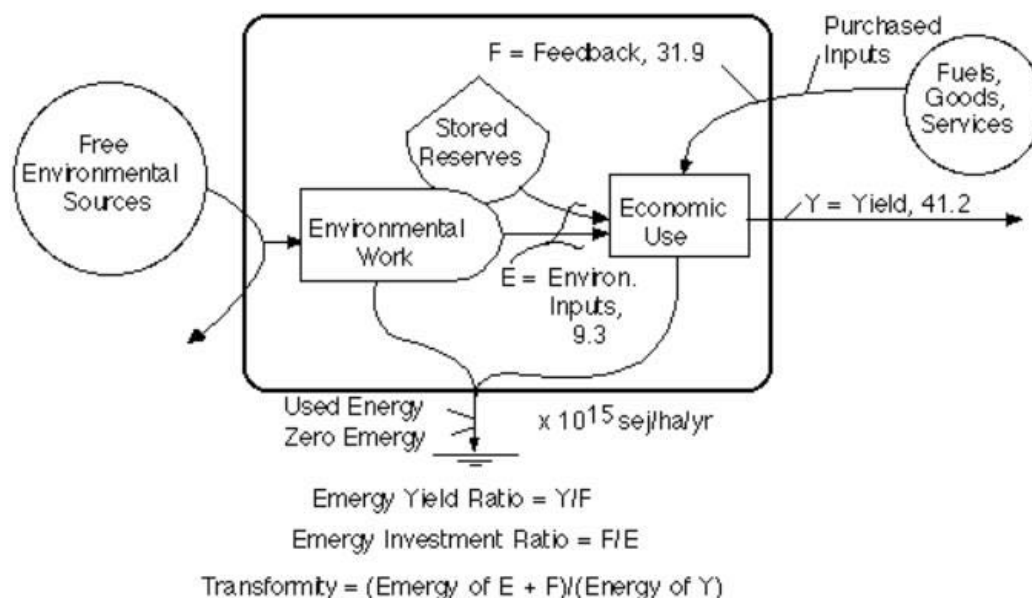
Purchased Inputs

F = Feedback, 31.9

Fuels, Goods, Services

Free Environmental Sources

Stored Reserves

Environmental Work

Economic Use

Y = Yield, 41.2

E = Environ. Inputs, 9.3

Used Energy
Zero Emergy

x $10^{15}$ sej/ha/yr

Emergy Yield Ratio = Y/F

Emergy Investment Ratio = F/E

Transformity = (Emergy of E + F)/(Energy of Y)